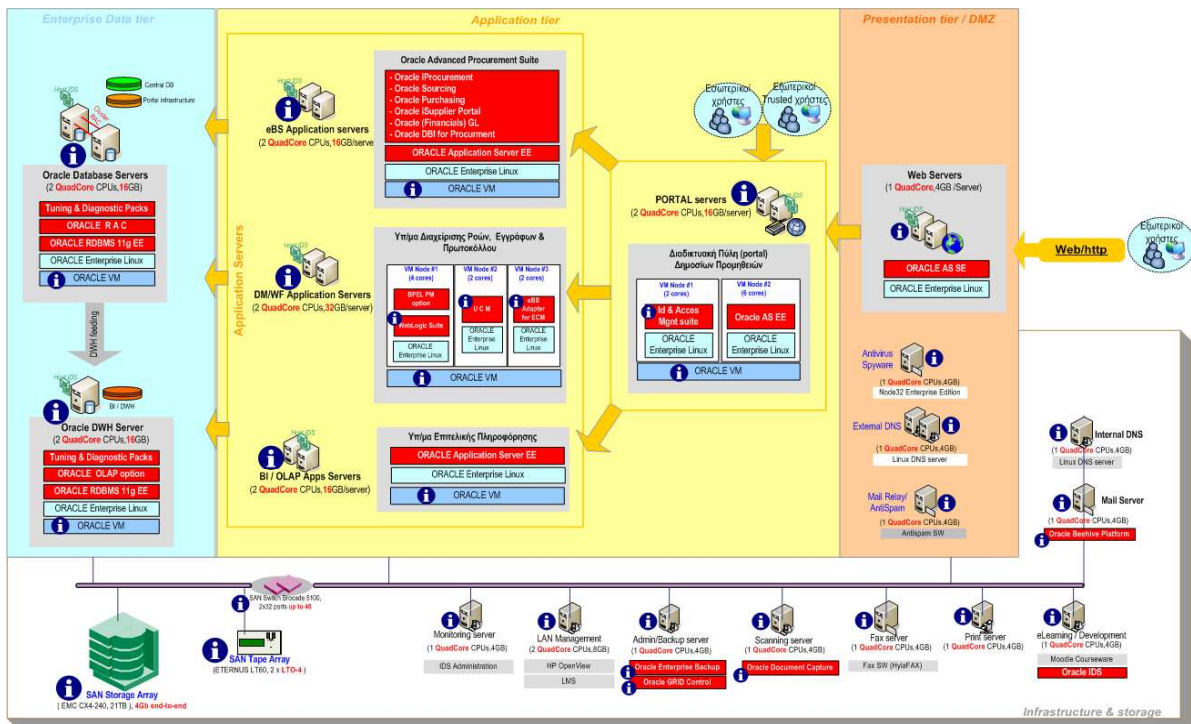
Enterprise Data tier

Application tier

Presentation tier / DMZ

Central DB
Portal infrastructure

Oracle Database Servers
(2 QuadCore CPUs,16GB)
Tuning & Diagnostic Packs
ORACLE R A C
ORACLE RDBMS 11g EE
ORACLE Enterprise Linux
ORACLE VM

DWH feeding

BI / DWH

Oracle DWH Server
(2 QuadCore CPUs,16GB)
Tuning & Diagnostic Packs
ORACLE OLAP option
ORACLE RDBMS 11g EE
ORACLE Enterprise Linux
ORACLE VM

Application Servers

eBS Application servers
(2 QuadCore CPUs,16GB/server)

Oracle Advanced Procurement Suite
- Oracle iProcurement
- Oracle Sourcing
- Oracle Purchasing
- Oracle iSupplier Portal
- Oracle (Financials) GL
- Oracle DBI for Procurment
ORACLE Application Server EE
ORACLE Enterprise Linux
ORACLE VM

DM/WF Application Servers
(2 QuadCore CPUs,32GB/server)

Υπήμα Διαχείρισης Ροών, Εγγράφων & Πρωτοκόλλου
VM Node #1 (4 cores)
BPEL PM option
WebLogic Suite
ORACLE Enterprise Linux
VM Node #2 (2 cores)
U C M
ORACLE Enterprise Linux
VM Node #3 (2 cores)
eBS Adapter for ECM
ORACLE Enterprise Linux
ORACLE VM

BI / OLAP Apps Servers
(2 QuadCore CPUs,16GB/server)

Υπ/μα Επιτελικής Πληροφόρησης
ORACLE Application Server EE
ORACLE Enterprise Linux
ORACLE VM

Εσωτερικοί χρήστες
Εξωτερικοί Trusted χρήστες

PORTAL servers
(2 QuadCore CPUs,16GB/server)

Διαδικτυακή Πύλη (portal) Δημοσίων Προμηθειών
VM Node #1 (2 cores)
Id & Acces Mgnt suite
ORACLE Enterprise Linux
VM Node #2 (6 cores)
Oracle AS EE
ORACLE Enterprise Linux
ORACLE VM

Web Servers
(1 QuadCore,4GB /Server)
ORACLE AS SE
ORACLE Enterprise Linux

Web/http

Εξωτερικοί χρήστες

Antivirus Spyware
(1 QuadCore CPUs,4GB)
Node32 Enterprise Edition

External DNS
(1 QuadCore CPUs,4GB)
Linux DNS server

Mail Relay/ AntiSpam
(1 QuadCore CPUs,4GB)
Antispam SW

Internal DNS
Linux DNS server

Mail Server
(1 QuadCore CPUs,4GB)
Oracle Beehive Platform

SAN Switch Brocade 5100, 2x32 ports up to 40

SAN Tape Array
(ETERNUS LT60, 2 x LTO-4 )

SAN Storage Array
( EMC CX4-240, 21TB ), 4Gb end-to-end

Monitoring server
(1 QuadCore CPUs,4GB)
IDS Administration

LAN Management
(2 QuadCore CPUs,8GB)
HP OpenView
LMS

Admin/Backup server
(1 QuadCore CPUs,4GB)
Oracle Enterprise Backup
Oracle GRID Control

Scanning server
(1 QuadCore CPUs,4GB)
Oracle Document Capture

Fax server
(1 QuadCore CPUs,4GB)
Fax SW (HylaFAX)

Print server
(1 QuadCore CPUs,4GB)

eLearning / Development
(1 QuadCore CPUs,4GB)
Moodle Courseware
Oracle IDS

Infrastructure & storage